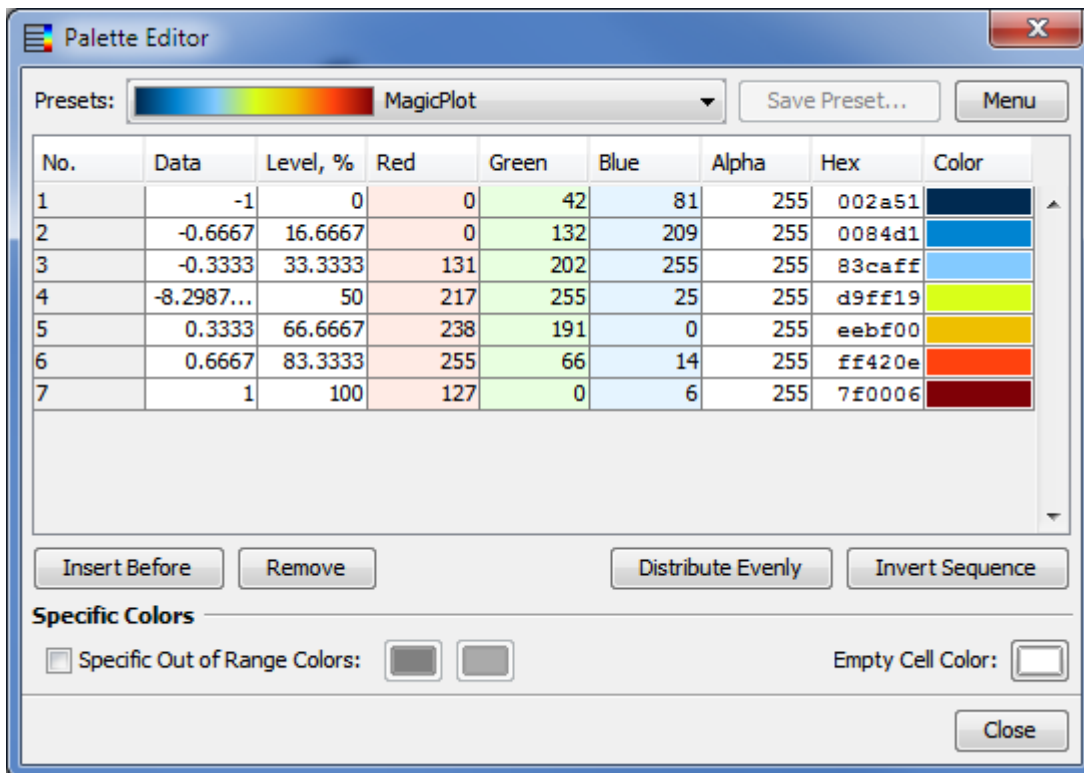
Palette Editor

Presets: MagicPlot Save Preset... Menu

| No. | Data | Level, % | Red | Green | Blue | Alpha | Hex | Color |
|---|---|---|---|---|---|---|---|---|
| 1 | -1 | 0 | 0 | 42 | 81 | 255 | 002a51 | |
| 2 | -0.6667 | 16.6667 | 0 | 132 | 209 | 255 | 0084d1 | |
| 3 | -0.3333 | 33.3333 | 131 | 202 | 255 | 255 | 83caff | |
| 4 | -8.2987... | 50 | 217 | 255 | 25 | 255 | d9ff19 | |
| 5 | 0.3333 | 66.6667 | 238 | 191 | 0 | 255 | eebf00 | |
| 6 | 0.6667 | 83.3333 | 255 | 66 | 14 | 255 | ff420e | |
| 7 | 1 | 100 | 127 | 0 | 6 | 255 | 7f0006 | |

Insert Before Remove Distribute Evenly Invert Sequence

Specific Colors

Specific Out of Range Colors: Empty Cell Color:

Close